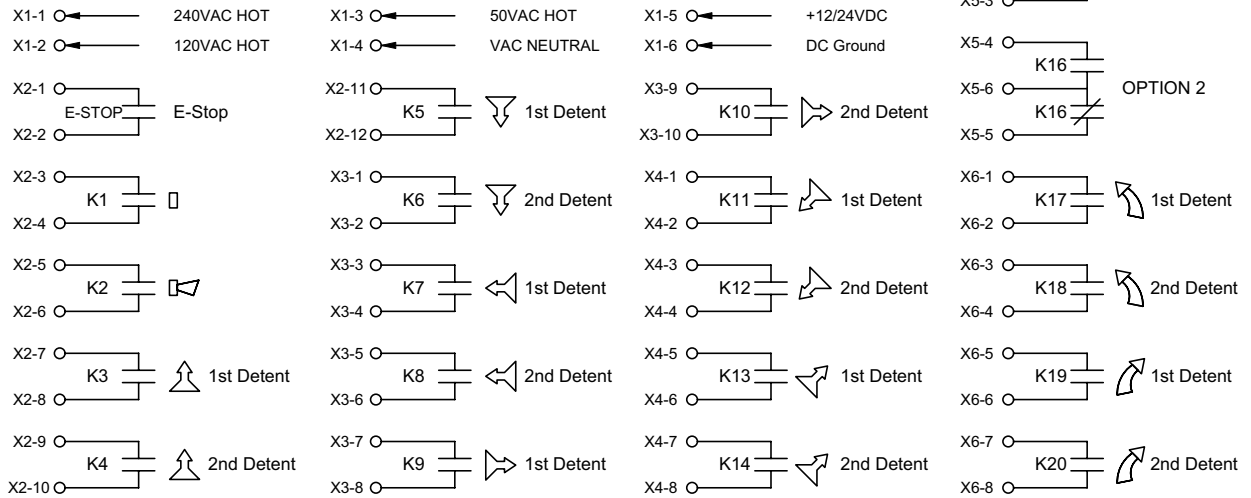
X1-1 240VAC HOT
X1-2 120VAC HOT

X2-1 E-STOP E-Stop
X2-2

X2-3 K1
X2-4

X2-5 K2
X2-6

X2-7 K3 1st Detent
X2-8

X2-9 K4 2nd Detent
X2-10

X1-3 50VAC HOT
X1-4 VAC NEUTRAL

X2-11 K5 1st Detent
X2-12

X3-1 K6 2nd Detent
X3-2

X3-3 K7 1st Detent
X3-4

X3-5 K8 2nd Detent
X3-6

X3-7 K9 1st Detent
X3-8

X1-5 +12/24VDC
X1-6 DC Ground

X3-9 K10 2nd Detent
X3-10

X4-1 K11 1st Detent
X4-2

X4-3 K12 2nd Detent
X4-4

X4-5 K13 1st Detent
X4-6

X4-7 K14 2nd Detent
X4-8

X5-3

X5-4 K16
X5-6 K16 OPTION 2
X5-5

X6-1 K17 1st Detent
X6-2

X6-3 K18 2nd Detent
X6-4

X6-5 K19 1st Detent
X6-6

X6-7 K20 2nd Detent
X6-8